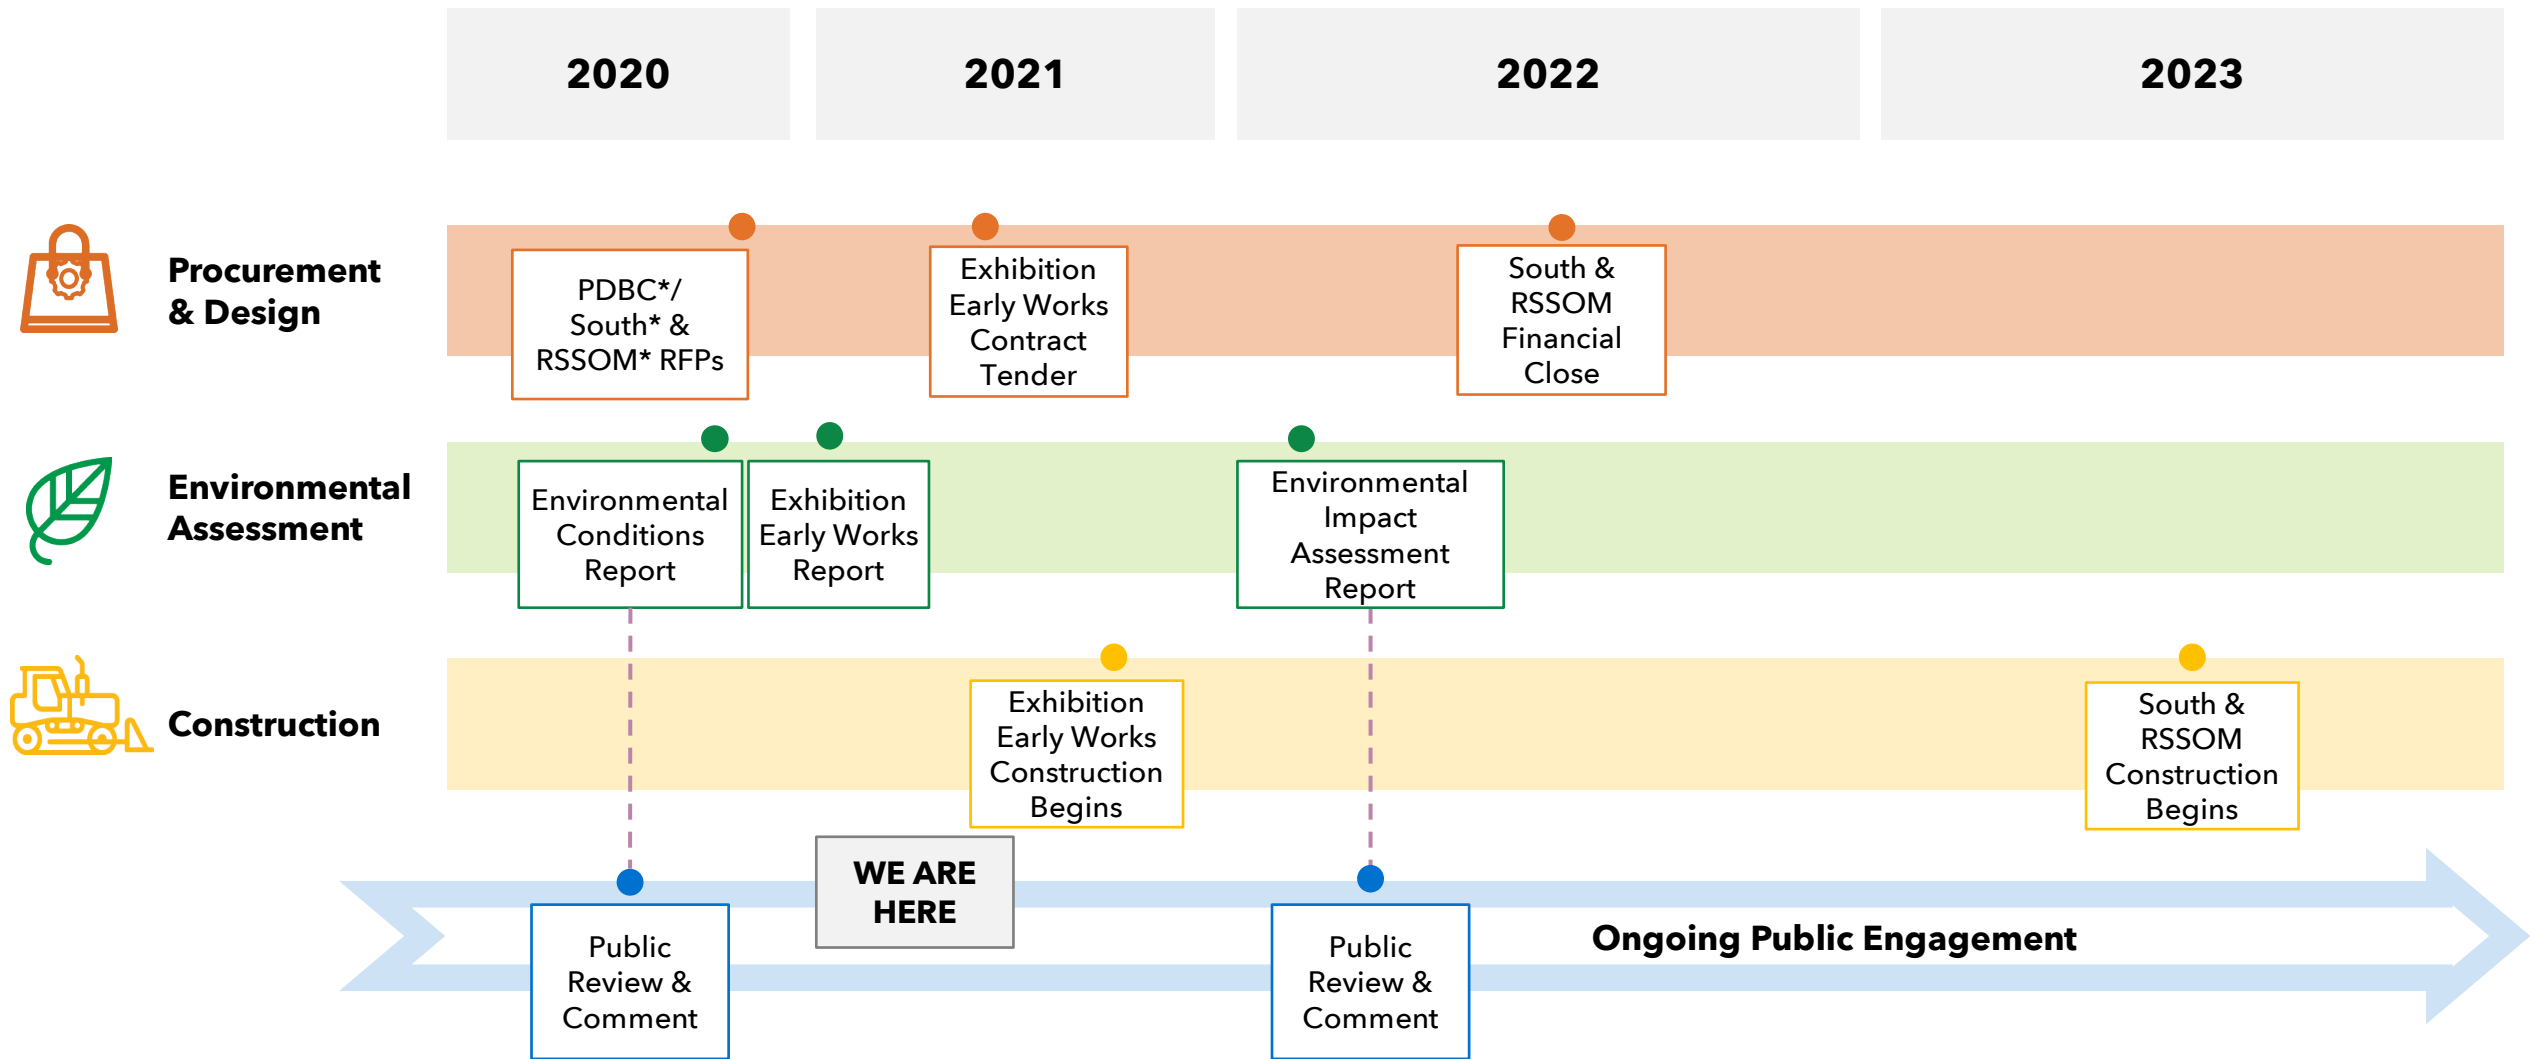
2020

2021

2022

2023

Procurement & Design

PDBC*/ South* & RSSOM* RFPs

Exhibition Early Works Contract Tender

South & RSSOM Financial Close

Environmental Assessment

Environmental Conditions Report

Exhibition Early Works Report

Environmental Impact Assessment Report

Construction

Exhibition Early Works Construction Begins

South & RSSOM Construction Begins

WE ARE HERE

Public Review & Comment

Public Review & Comment

Ongoing Public Engagement